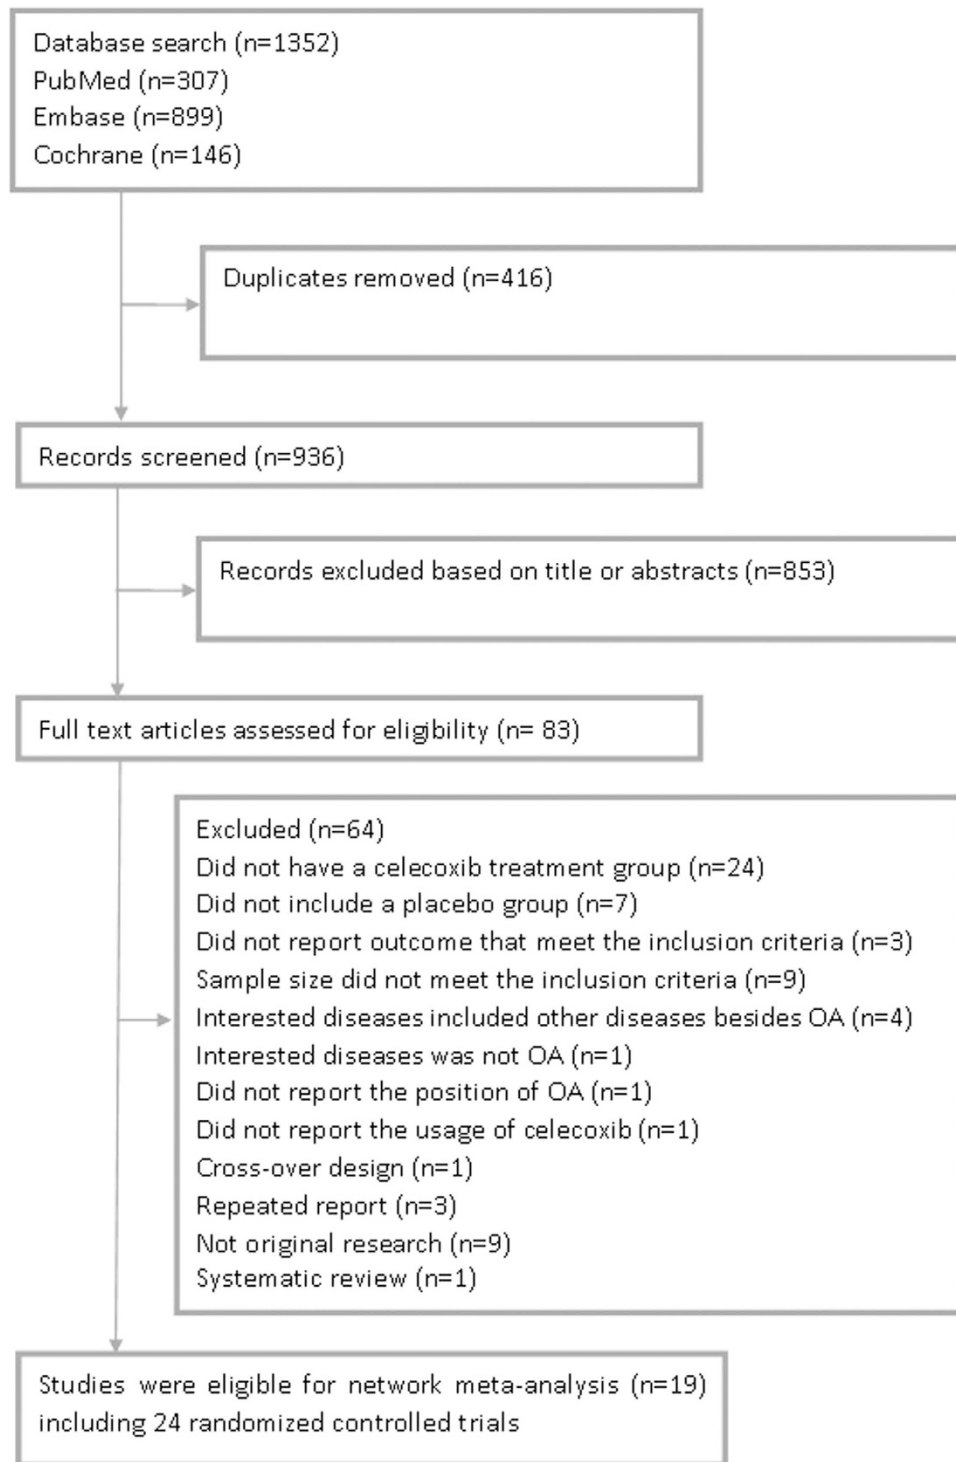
Database search (n=1352)
PubMed (n=307)
Embase (n=899)
Cochrane (n=146)

Duplicates removed (n=416)

Records screened (n=936)

Records excluded based on title or abstracts (n=853)

Full text articles assessed for eligibility (n= 83)

Excluded (n=64)
Did not have a celecoxib treatment group (n=24)
Did not include a placebo group (n=7)
Did not report outcome that meet the inclusion criteria (n=3)
Sample size did not meet the inclusion criteria (n=9)
Interested diseases included other diseases besides OA (n=4)
Interested diseases was not OA (n=1)
Did not report the position of OA (n=1)
Did not report the usage of celecoxib (n=1)
Cross-over design (n=1)
Repeated report (n=3)
Not original research (n=9)
Systematic review (n=1)

Studies were eligible for network meta-analysis (n=19) including 24 randomized controlled trials